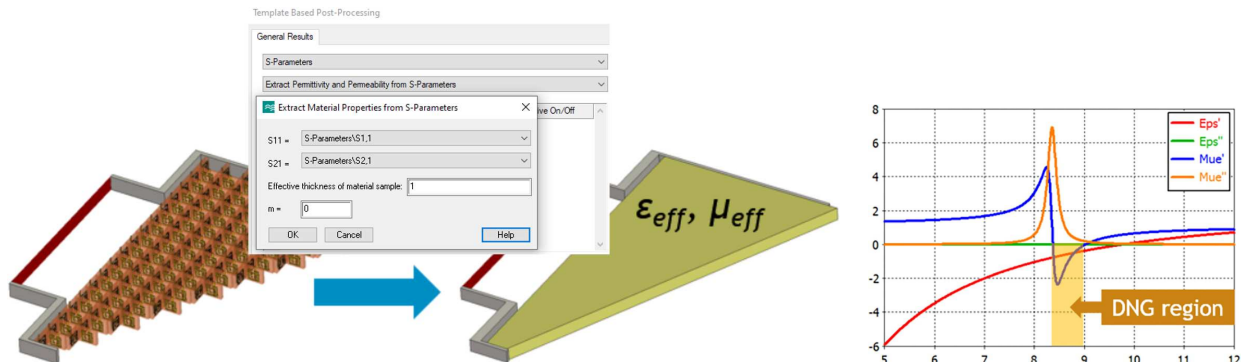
Template Based Post-Processing

General Results

S-Parameters

Extract Permittivity and Permeability from S-Parameters

ive On/Off

Extract Material Properties from S-Parameters

S11 = S-Parameters\S1,1

S21 = S-Parameters\S2,1

Effective thickness of material sample: 1

m = 0

OK Cancel Help

$\varepsilon_{eff}$, $\mu_{eff}$

8
6
4
2
0
-2
-4
-6
5 6 7 8 9 10 11 12

Eps'
Eps''
Mue'
Mue''

DNG region